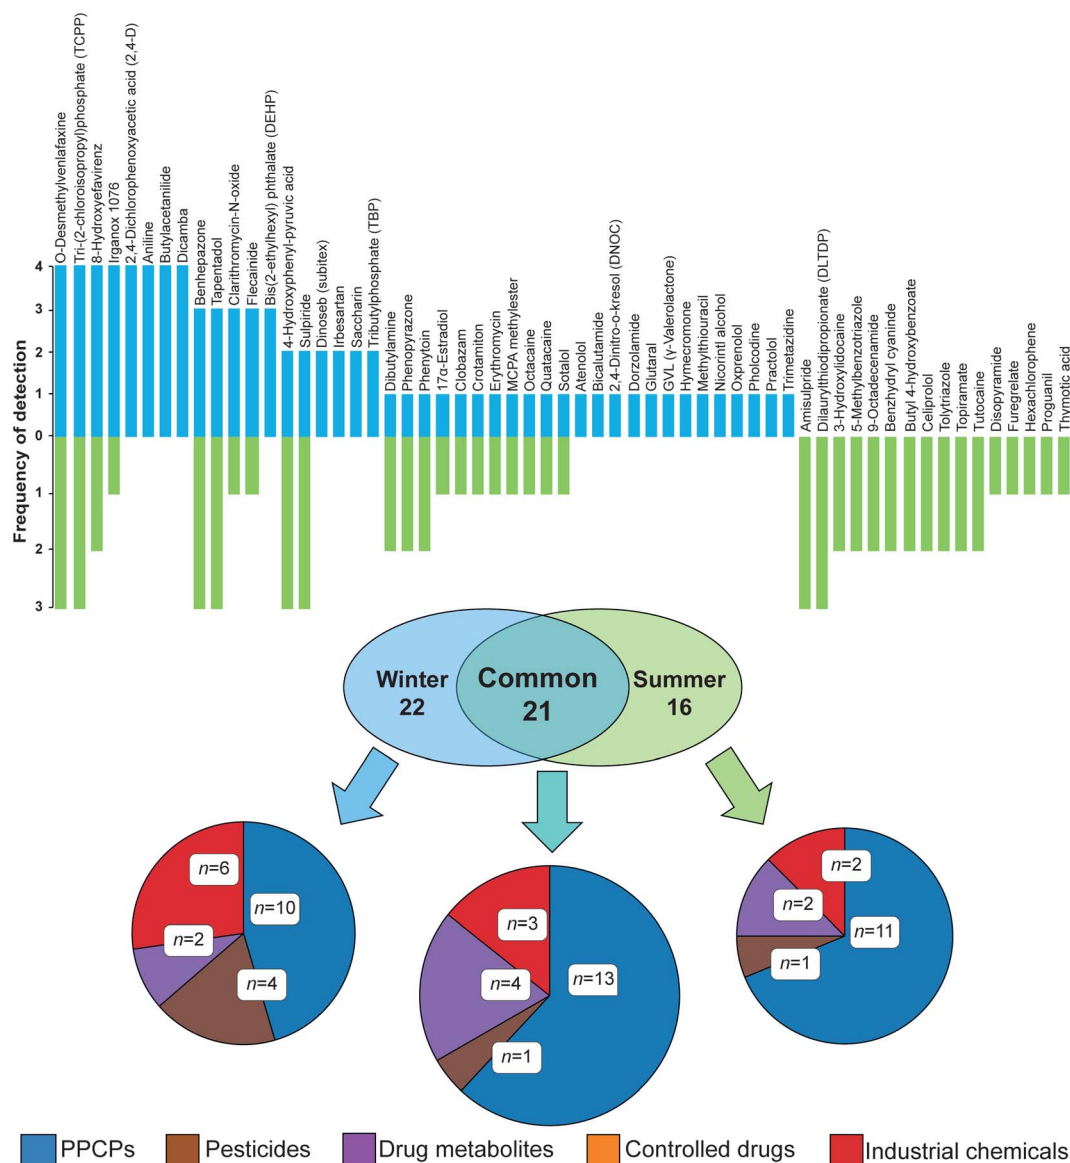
O-Desmethylvenlafaxine
Tri-(2-chloroisopropyl)phosphate (TCPP)
8-Hydroxyefavirenz
Irganox 1076
2,4-Dichlorophenoxyacetic acid (2,4-D)
Aniline
Butylacetanilide
Dicamba
Benhepazone
Tapentadol
Clarithromycin-N-oxide
Flecainide
Bis(2-ethylhexyl) phthalate (DEHP)
4-Hydroxyphenyl-pyruvic acid
Sulpiride
Dinoseb (subitex)
Irbesartan
Saccharin
Tributylphosphate (TBP)
Dibutylamine
Phenopyrazone
Phenytoin
17α-Estradiol
Clobazam
Crotamiton
Erythromycin
MCPA methylester
Octacaine
Quatacaine
Sotalol
Atenolol
Bicalutamide
2,4-Dinitro-o-kresol (DNOC)
Dorzolamide
Glutaral
GVL (γ-Valerolactone)
Hymecromone
Methylthiouracil
Nicorintl alcohol
Oxprenolol
Pholcodine
Practolol
Trimetazidine
Amisulpride
Dilaurylthiodipropionate (DLTDP)
3-Hydroxylidocaine
5-Methylbenzotriazole
9-Octadecenamide
Benzhydryl cyanide
Butyl 4-hydroxybenzoate
Celiprolol
Tolytriazole
Topiramate
Tutocaine
Disopyramide
Furegrelate
Hexachlorophene
Proguanil
Thymotic acid

Frequency of detection
4
3
2
1
0
1
2
3

Winter
22
Common
21
Summer
16

$n$=6
$n$=10
$n$=2
$n$=4

$n$=3
$n$=4
$n$=13
$n$=1

$n$=2
$n$=2
$n$=11
$n$=1

PPCPs Pesticides Drug metabolites Controlled drugs Industrial chemicals